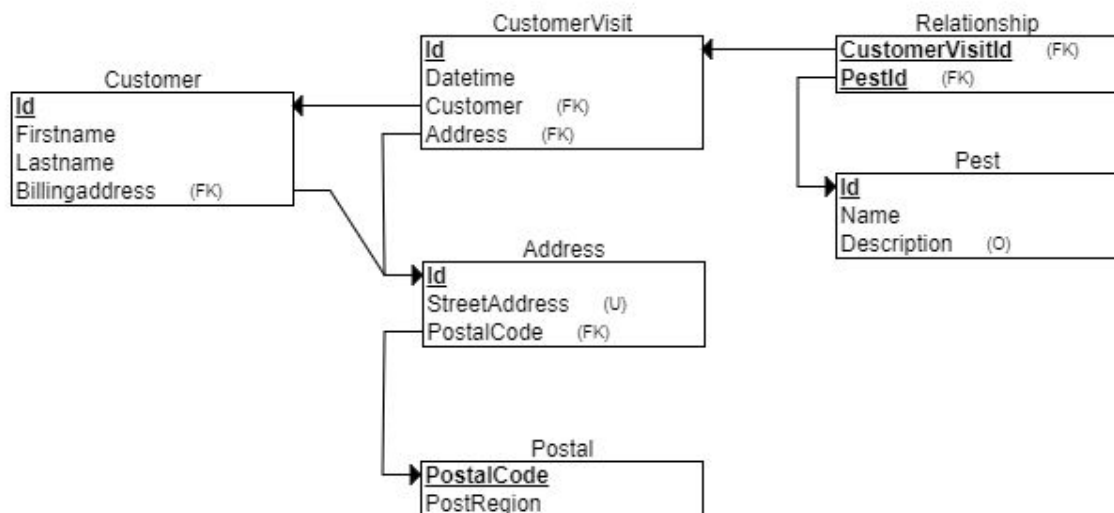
CustomerVisit
Id
Datetime
Customer (FK)
Address (FK)

Relationship
CustomerVisitId (FK)
PestId (FK)

Customer
Id
Firstname
Lastname
Billingaddress (FK)

Pest
Id
Name
Description (O)

Address
Id
StreetAddress (U)
PostalCode (FK)

Postal
PostalCode
PostRegion